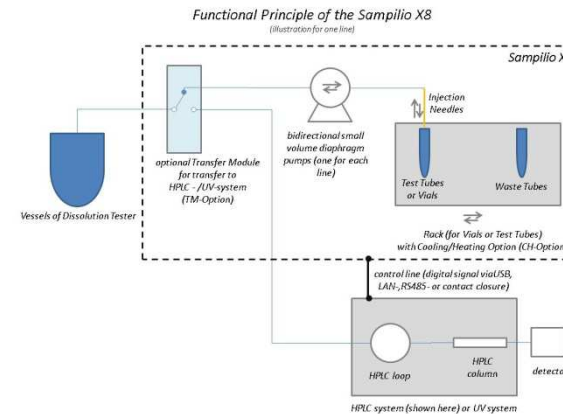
Functional Principle of the Sampilio X8
(illustration for one line)

Sampilio X

Injection Needles

bidirectional small volume diaphragm pumps (one for each line)

optional Transfer Module for transfer to HPLC - /UV-system (TM-Option)

Vessels of Dissolution Tester

Test Tubes or Vials

Waste Tubes

Rack (for Vials or Test Tubes) with Cooling/Heating Option (CH-Optio

control line (digital signal viaUSB, LAN-,RS485- or contact closure)

HPLC loop

HPLC column

detecto

HPLC system (shown here) or UV system